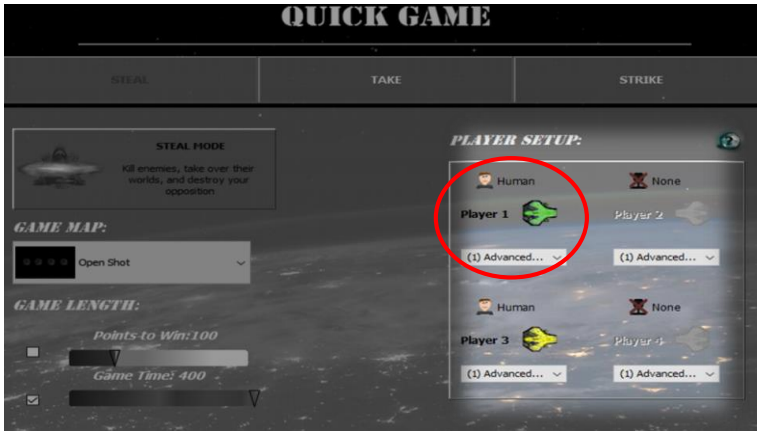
QUICK GAME

STEAL

TAKE

STRIKE

STEAL MODE

Kill enemies, take over their worlds, and destroy your opposition

GAME MAP:

Open Shot

GAME LENGTH:

Points to Win:100

Game Time: 400

PLAYER SETUP:

Human

None

Player 1

Player 2

(1) Advanced...

(1) Advanced...

Human

None

Player 3

Player 4

(1) Advanced...

(1) Advanced...